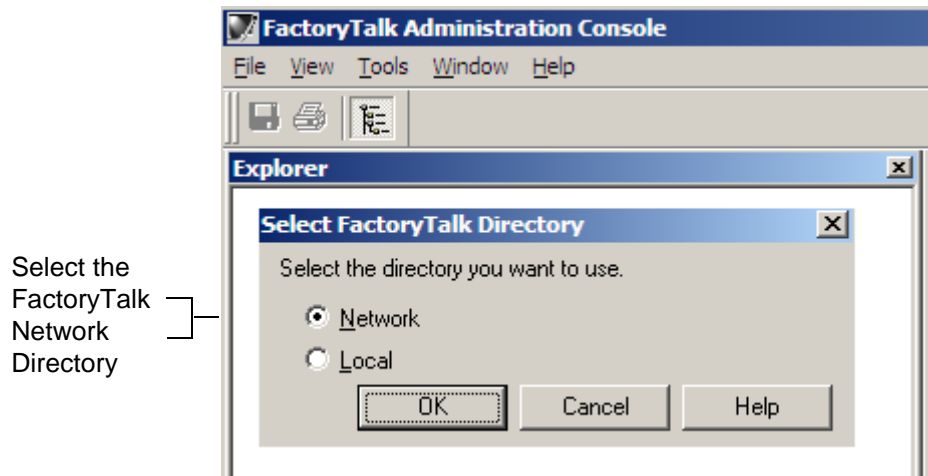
FactoryTalk Administration Console

File View Tools Window Help

Explorer

Select FactoryTalk Directory

Select the directory you want to use.

Network

Local

OK Cancel Help

Select the FactoryTalk Network Directory